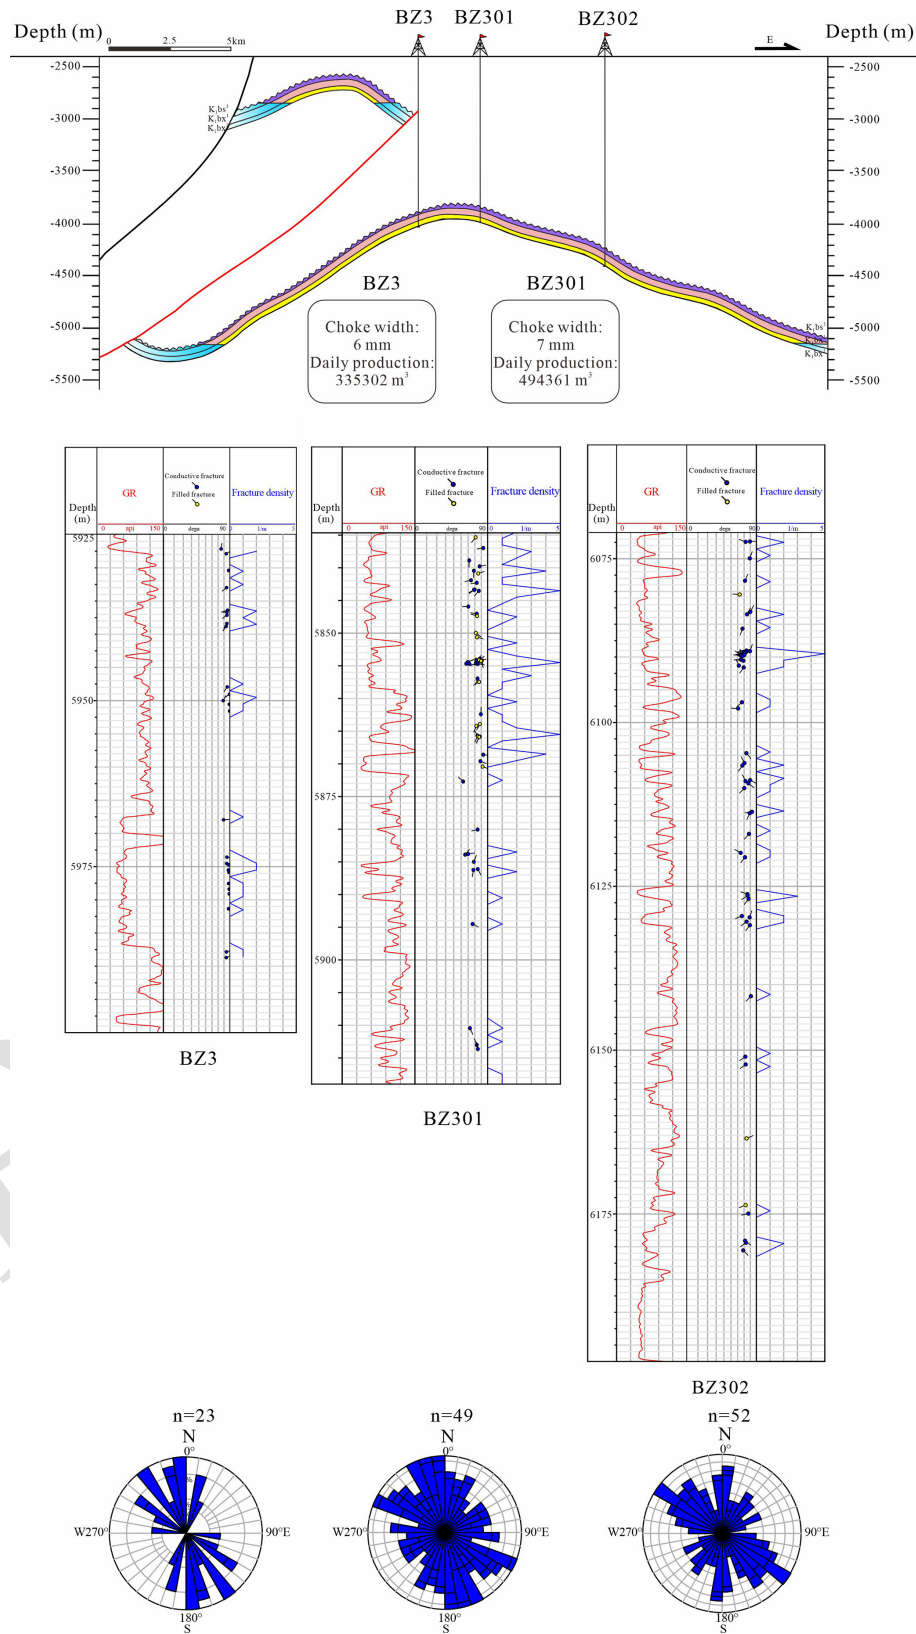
Depth (m) 0 2.5 5km BZ3 BZ301 BZ302 E Depth (m)

-2500 -3000 -3500 -4000 -4500 -5000 -5500

$K_1bs^1$ $K_1bx^1$ $K_1bx$

BZ3
Choke width: 6 mm
Daily production: 335302 $m^3$

BZ301
Choke width: 7 mm
Daily production: 494361 $m^3$

$K_1bs^1$ $K_1bx^1$ $K_1bx$

-2500 -3000 -3500 -4000 -4500 -5000 -5500

| Depth (m) | GR 0 api 150 | Conductive fracture Filled fracture 0 degs 90 | Fracture density 0 1/m 5 |
|---|---|---|---|

5925 5950 5975

BZ3

| Depth (m) | GR 0 api 150 | Conductive fracture Filled fracture 0 degs 90 | Fracture density 0 1/m 5 |
|---|---|---|---|

5850 5875 5900

BZ301

| Depth (m) | GR 0 api 150 | Conductive fracture Filled fracture 0 degs 90 | Fracture density 0 1/m 5 |
|---|---|---|---|

6075 6100 6125 6150 6175

BZ302

n=23
N 0° W270° 90°E 180° S

n=49
N 0° W270° 90°E 180° S

n=52
N 0° W270° 90°E 180° S